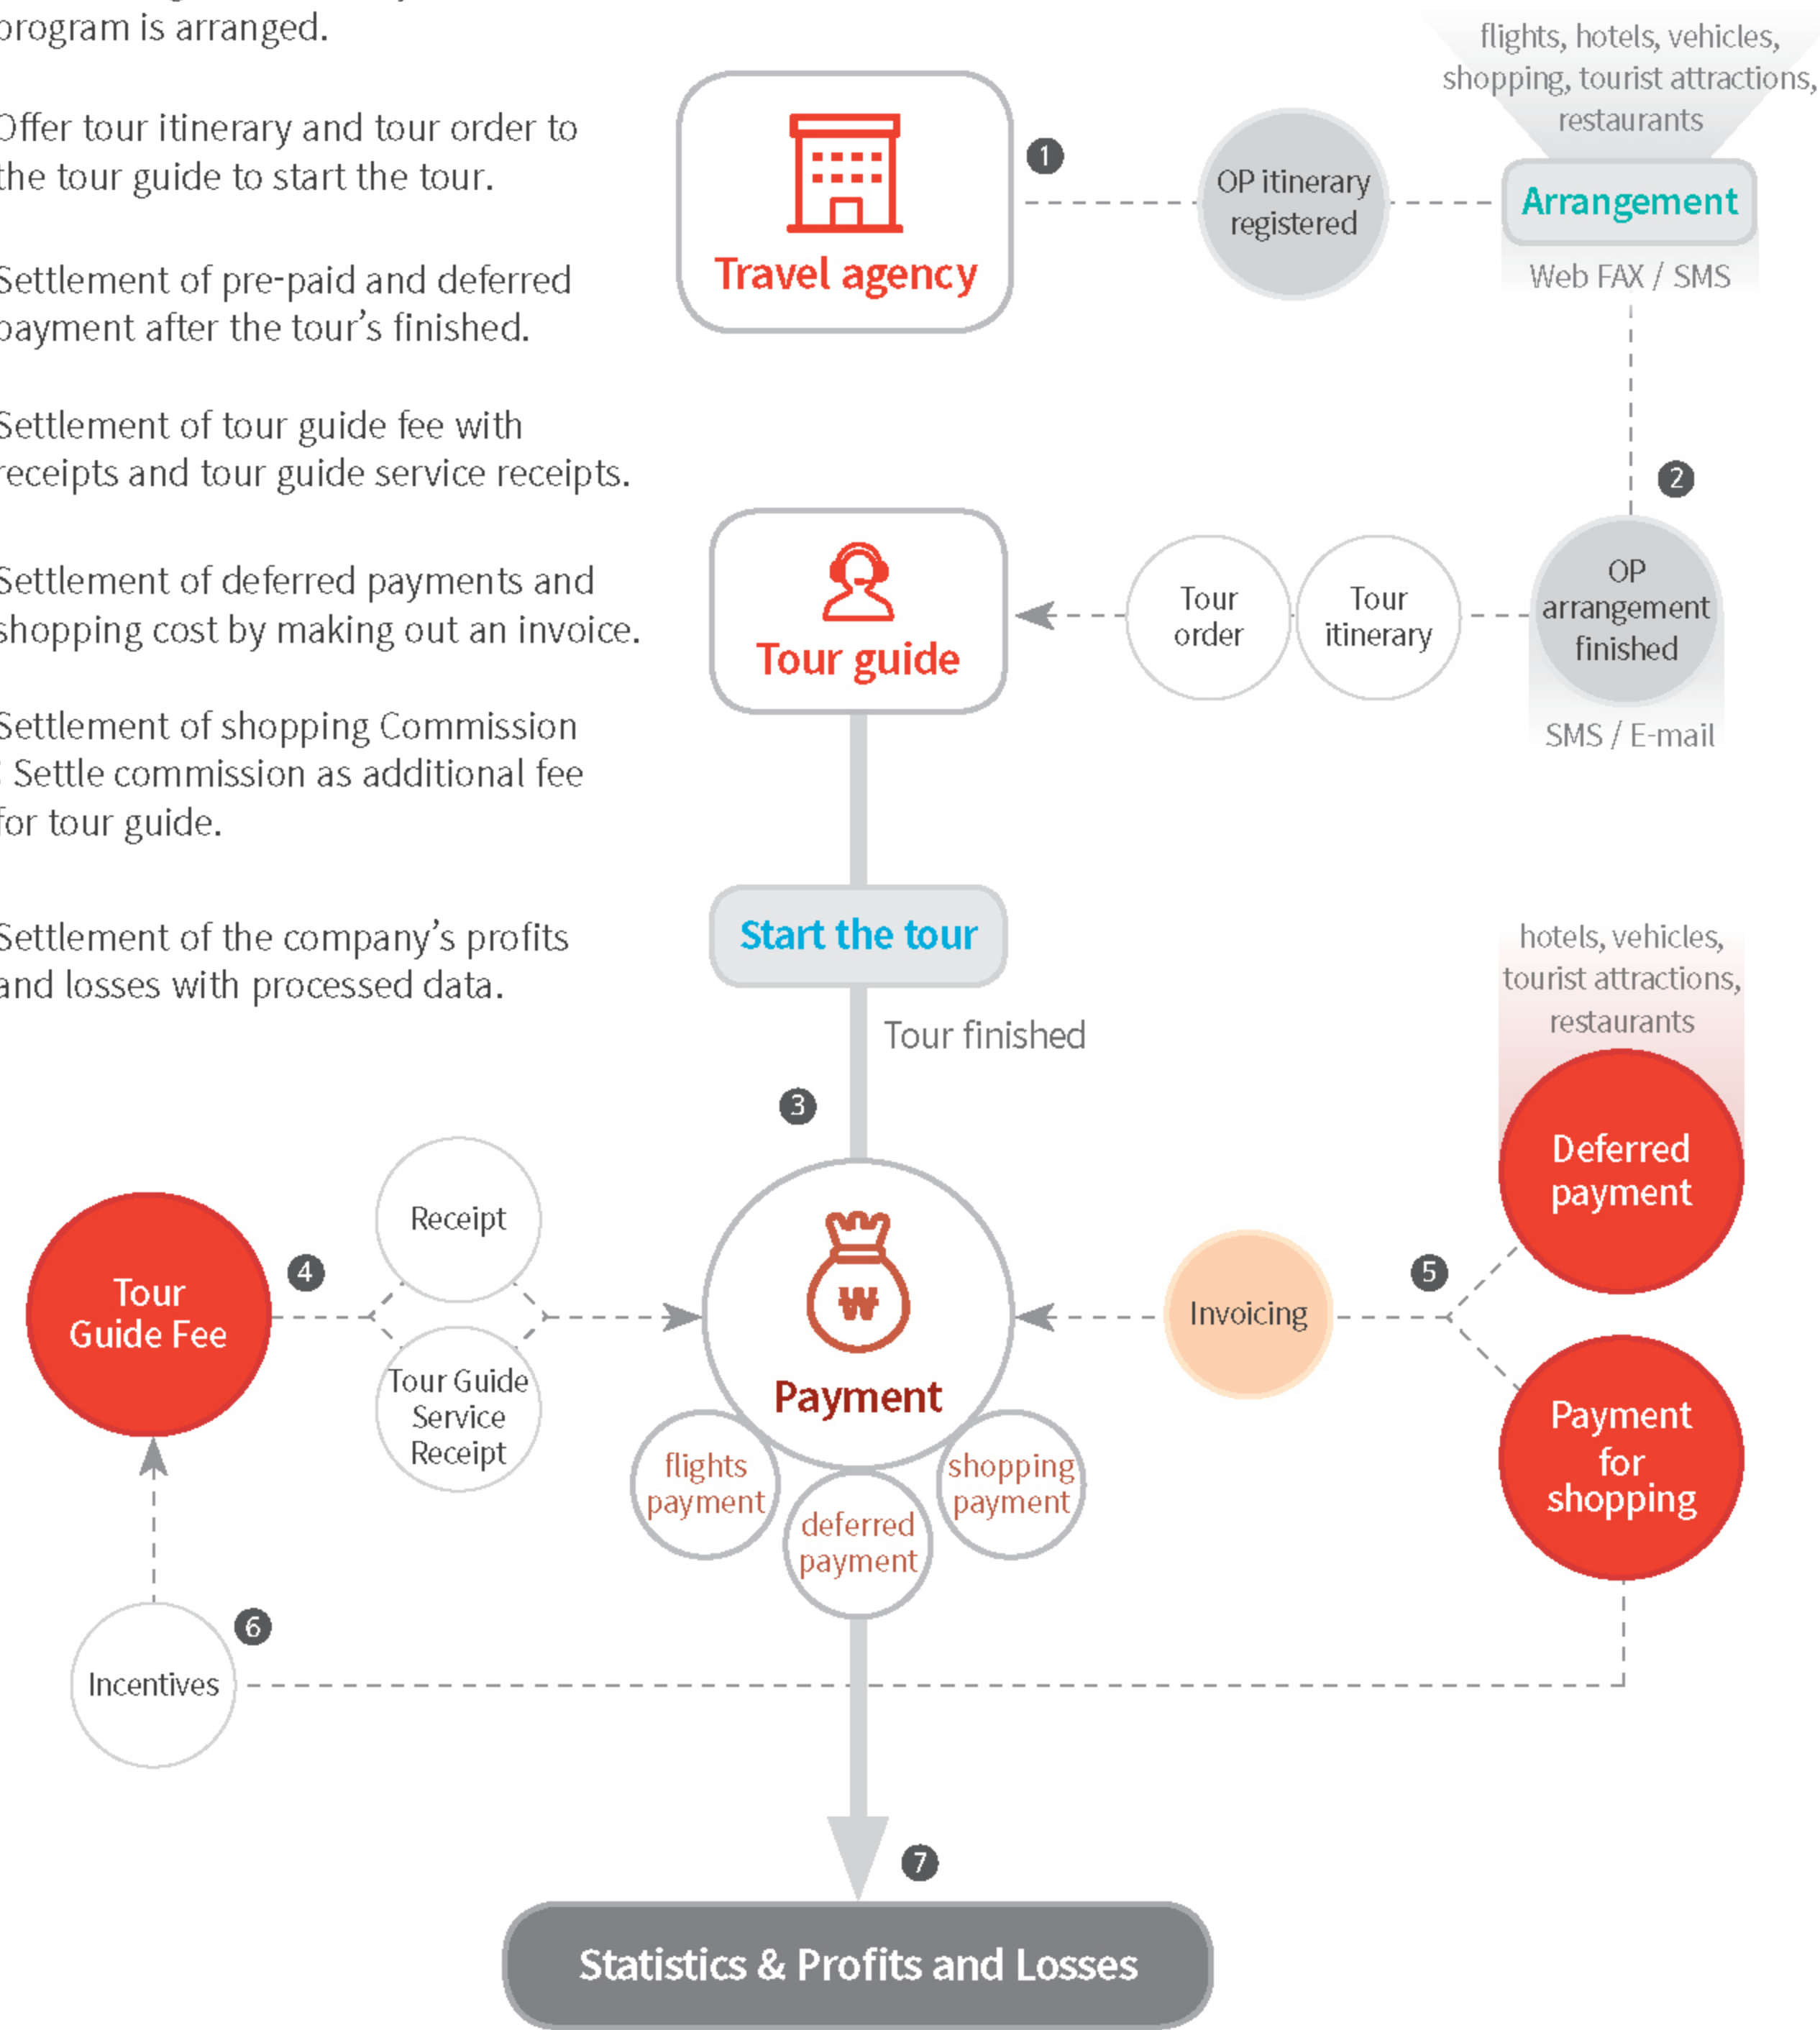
program is arranged.

Offer tour itinerary and tour order to the tour guide to start the tour.

Settlement of pre-paid and deferred payment after the tour's finished.

Settlement of tour guide fee with receipts and tour guide service receipts.

Settlement of deferred payments and shopping cost by making out an invoice.

Settlement of shopping Commission : Settle commission as additional fee for tour guide.

Settlement of the company's profits and losses with processed data.

flights, hotels, vehicles, shopping, tourist attractions, restaurants

Travel agency

1

OP itinerary registered

Arrangement

Web FAX / SMS

2

Tour guide

Tour order

Tour itinerary

OP arrangement finished

SMS / E-mail

Start the tour

Tour finished

hotels, vehicles, tourist attractions, restaurants

3

Deferred payment

Receipt

Tour Guide Fee

4

₩

Payment

Invoicing

5

Tour Guide Service Receipt

flights payment

deferred payment

shopping payment

Payment for shopping

Incentives

6

7

Statistics & Profits and Losses